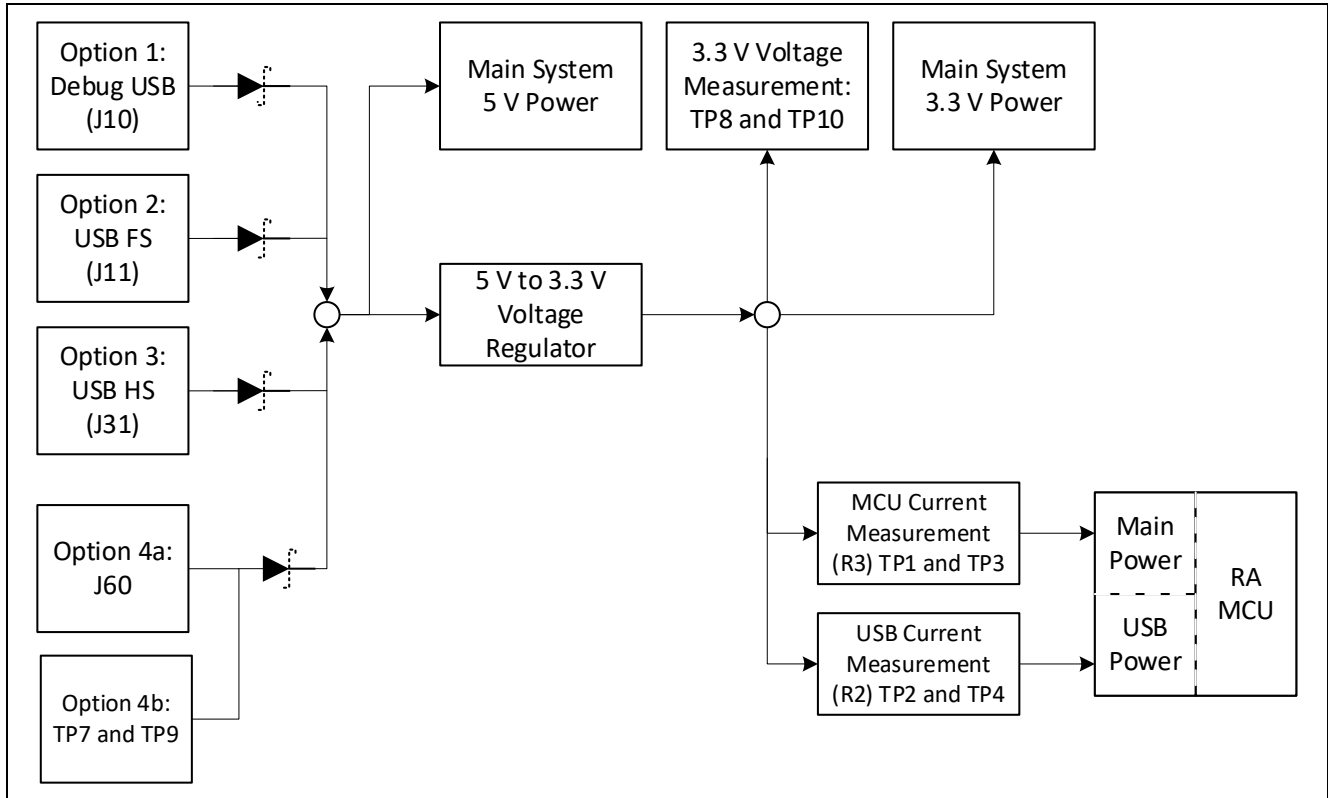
Option 1: Debug USB (J10)

Option 2: USB FS (J11)

Option 3: USB HS (J31)

Option 4a: J60

Option 4b: TP7 and TP9

Main System 5 V Power

5 V to 3.3 V Voltage Regulator

3.3 V Voltage Measurement: TP8 and TP10

Main System 3.3 V Power

MCU Current Measurement (R3) TP1 and TP3

USB Current Measurement (R2) TP2 and TP4

Main Power

USB Power

RA MCU